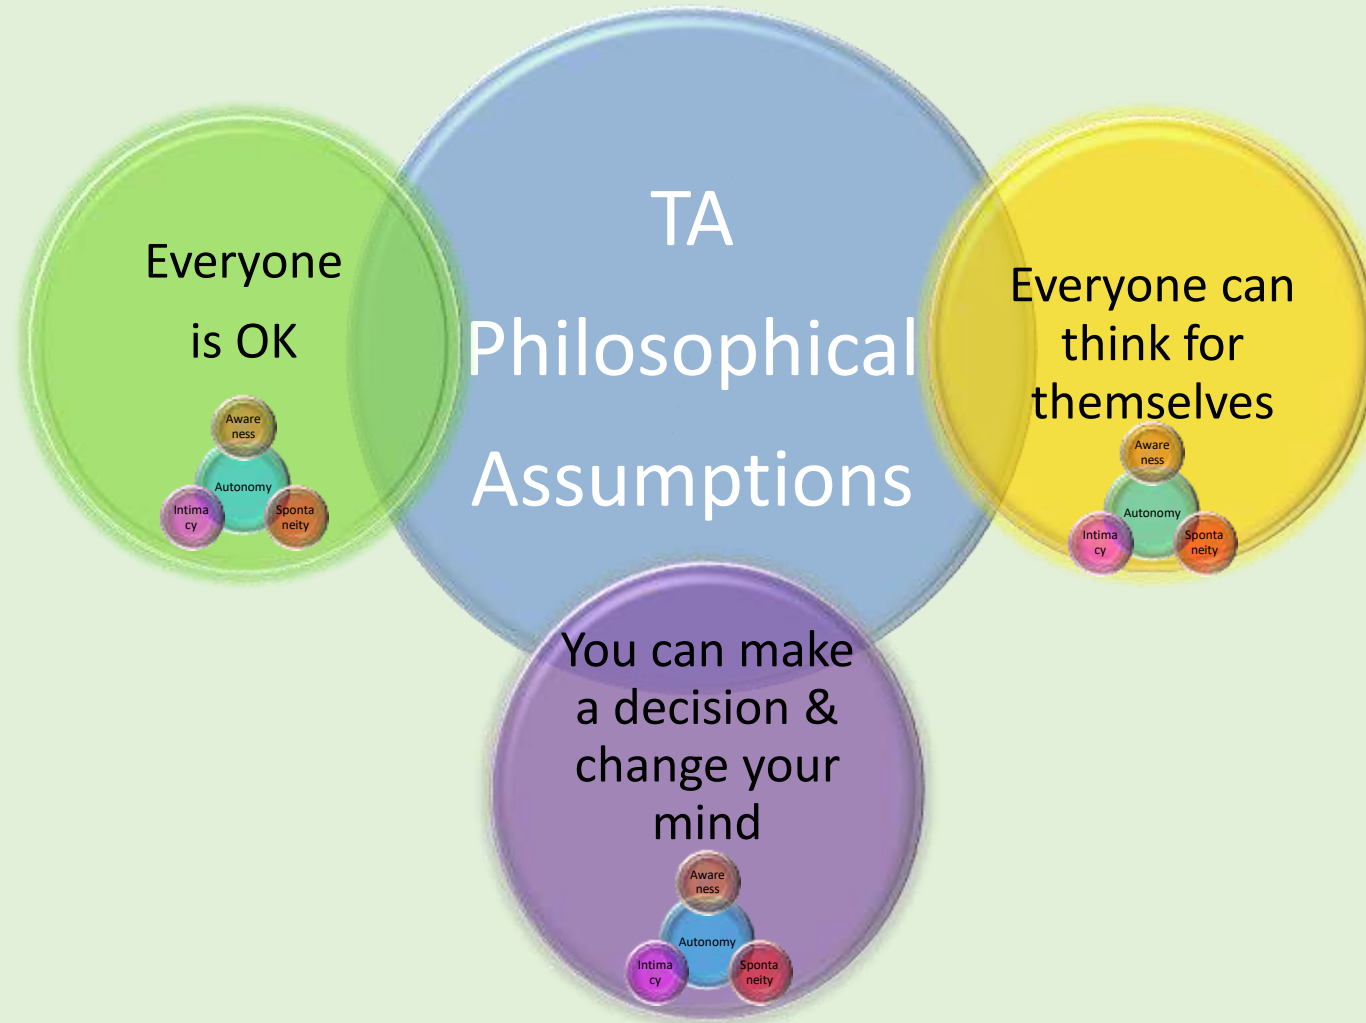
TA Philosophical Assumptions

Everyone is OK

Aware ness

Autonomy

Intima cy

Sponta neity

Everyone can think for themselves

Aware ness

Autonomy

Intima cy

Sponta neity

You can make a decision & change your mind

Aware ness

Autonomy

Intima cy

Sponta neity